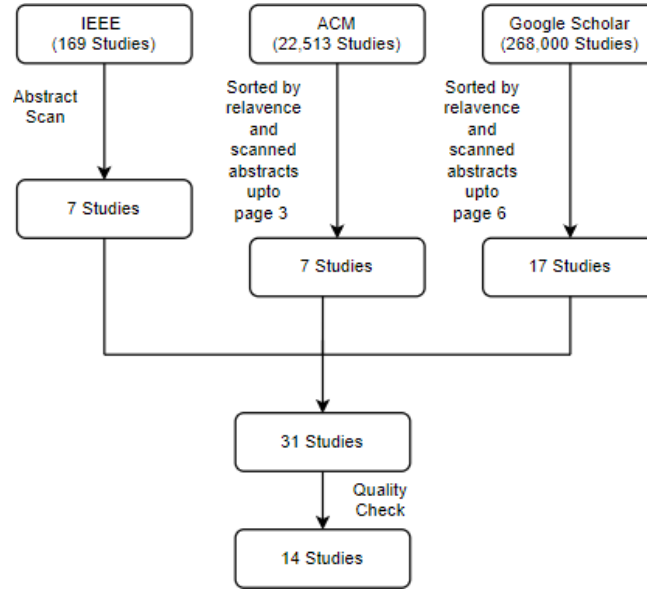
IEEE
(169 Studies)

ACM
(22,513 Studies)

Google Scholar
(268,000 Studies)

Abstract Scan

Sorted by relavence and scanned abstracts upto page 3

Sorted by relavence and scanned abstracts upto page 6

7 Studies

7 Studies

17 Studies

31 Studies

Quality Check

14 Studies